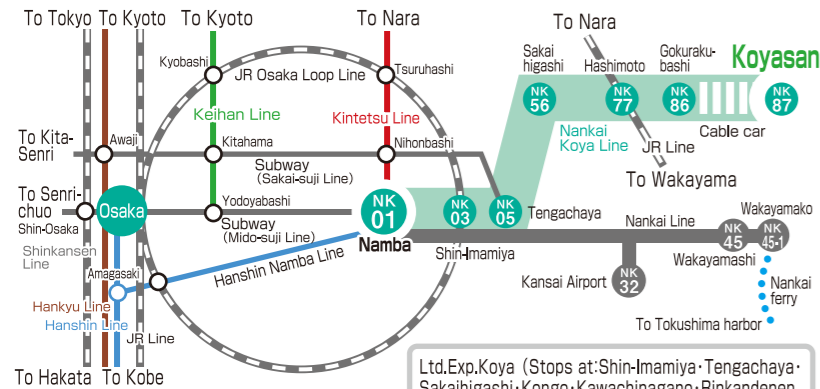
To Tokyo To Kyoto To Kyoto To Nara To Nara

Kyobashi JR Osaka Loop Line Tsuruhashi

Sakai higashi Hashimoto Gokuraku-bashi Koyasan

NK 56 NK 77 NK 86 NK 87

Keihan Line Kintetsu Line

Cable car

To Kita-Senri Awaji Kitahama Nihonbashi

Nankai Koya Line

JR Line

Subway (Sakai-suji Line)

To Wakayama

To Senri-chuo Osaka Yodoyabashi NK 01 NK 03 NK 05 Tengachaya

Shin-Osaka

Subway (Mido-suji Line)

Namba

Nankai Line

Wakayamako

NK 45 NK 45-1

Shinkansen Line

Amagasaki

Hanshin Namba Line

Shin-Imamiya

Kansai Airport NK 32

Wakayamashi

Nankai ferry

Hankyu Line

Hanshin Line

JR Line

To Tokushima harbor

To Hakata To Kobe

Ltd.Exp.Koya (Stops at:Shin-Imamiya・Tengachaya・ Sakaihigashi・Kongo・Kawachinagano・Rinkandenen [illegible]